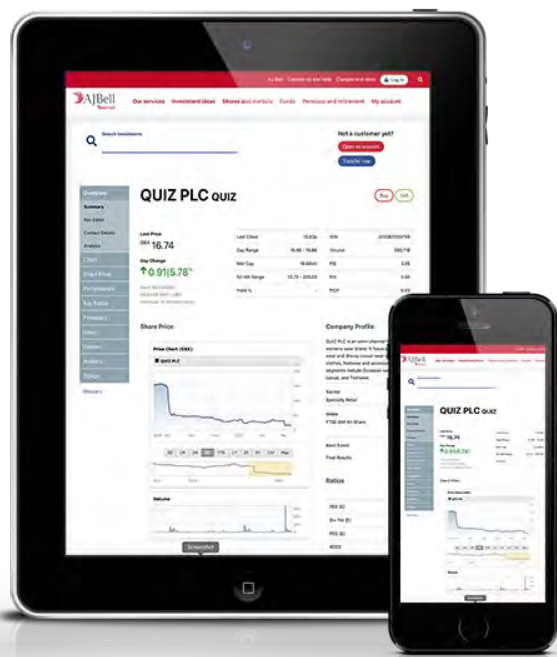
AJ Bell Contact us and help Charges and rates Log in

AJBell Youinvest

Our services Investment ideas Shares and markets Funds Pensions and retirement My account

Search investments

Not a customer yet?

Open an account

Transfer now

Overview

Summary

Key Dates

Contact Details

Analysis

Chart

Share Price

Performance

Key Ratios

Financials

News

Directors

Brokers

Trades

Glossary

QUIZ PLC QUIZ

Buy Sell

Last Price

GBX 16.74

Day Change

↑0.91|5.78%

Last Close 15.83p

Day Range 15.99 - 16.88

Mkt Cap

52 Wk Range 13.75 - 205.00

Yield %

ISIN

Volume

P/E

PEG

P/CF

Share Price

Price Chart (GBX)

QUIZ PLC

1D 1W 1M 3M YTD 1Y 3Y 5Y 10Y Max

Volume

Company Profile

Sector

Specialty Retail

Index

FTSE AIM All-Share

Next Event

Final Results

Ratios

PER (x)

Div Yld (%)

PEG (x)

ROCE

Screenshot

QUIZ PLC QUIZ

16.74

↑0.91|5.78%

Share Price